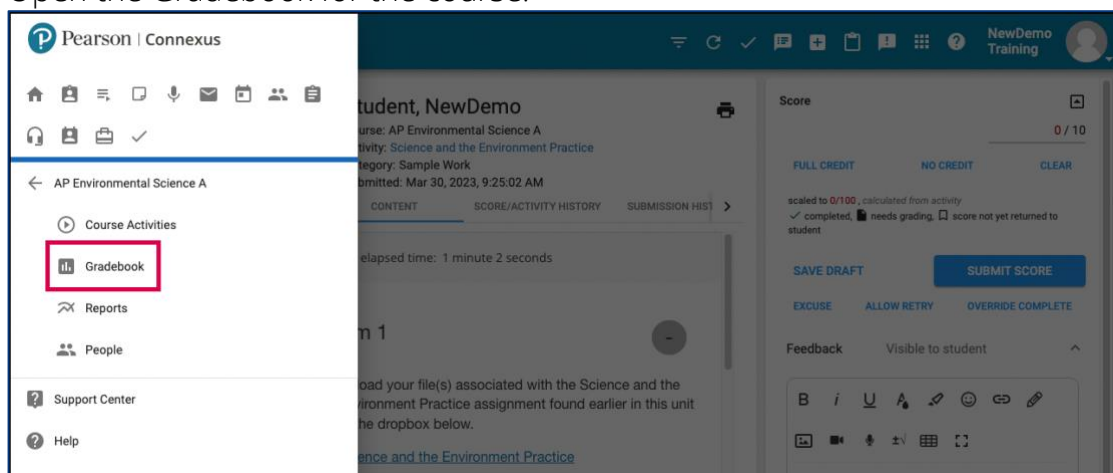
Open the Gradebook for the course.

Pearson | Connexus

AP Environmental Science A

Course Activities

Gradebook

Reports

People

Support Center

Help

NewDemo Training

tudent, NewDemo
urse: AP Environmental Science A
tivity: Science and the Environment Practice
tegory: Sample Work
bmitted: Mar 30, 2023, 9:25:02 AM

CONTENT SCORE/ACTIVITY HISTORY SUBMISSION HIST

elapsed time: 1 minute 2 seconds

m 1

oad your file(s) associated with the Science and the ironment Practice assignment found earlier in this unit he dropbox below.

ence and the Environment Practice

Score

0 / 10

FULL CREDIT NO CREDIT CLEAR

scaled to 0/100 , calculated from activity
✓ completed, needs grading, score not yet returned to student

SAVE DRAFT SUBMIT SCORE

EXCUSE ALLOW RETRY OVERRIDE COMPLETE

Feedback Visible to student

B i U